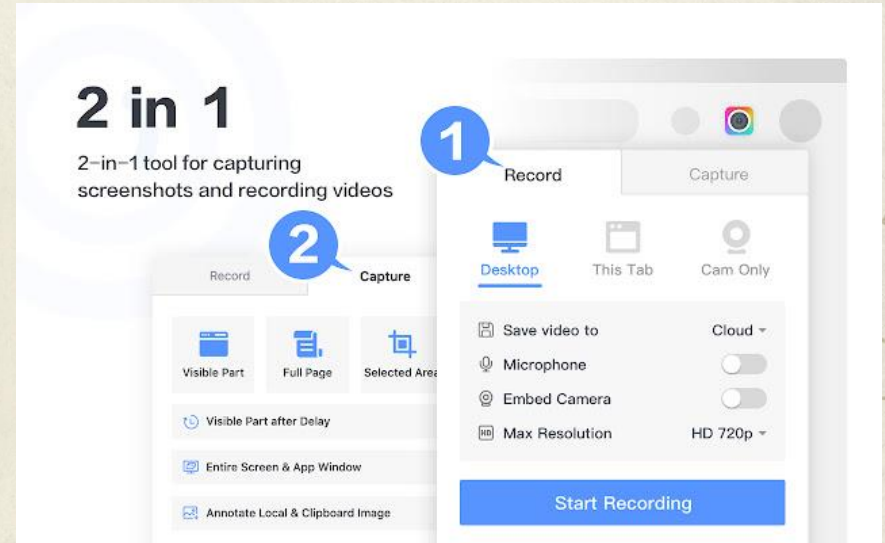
2 in 1

2-in-1 tool for capturing screenshots and recording videos

2

Record

Capture

Visible Part

Full Page

Selected Area

Visible Part after Delay

Entire Screen & App Window

Annotate Local & Clipboard Image

1

Record

Capture

Desktop

This Tab

Cam Only

Save video to

Cloud

Microphone

Embed Camera

HD

Max Resolution

HD 720p

Start Recording